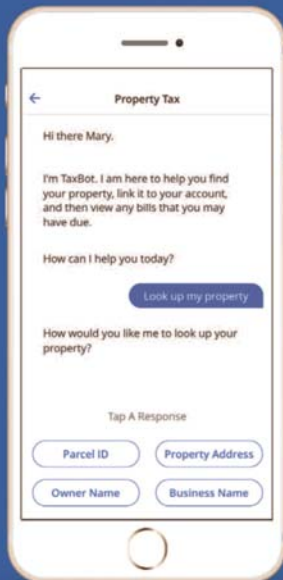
←

Property Tax

Hi there Mary.

I'm TaxBot. I am here to help you find your property, link it to your account, and then view any bills that you may have due.

How can I help you today?

Look up my property

How would you like me to look up your property?

Tap A Response

Parcel ID

Property Address

Owner Name

Business Name